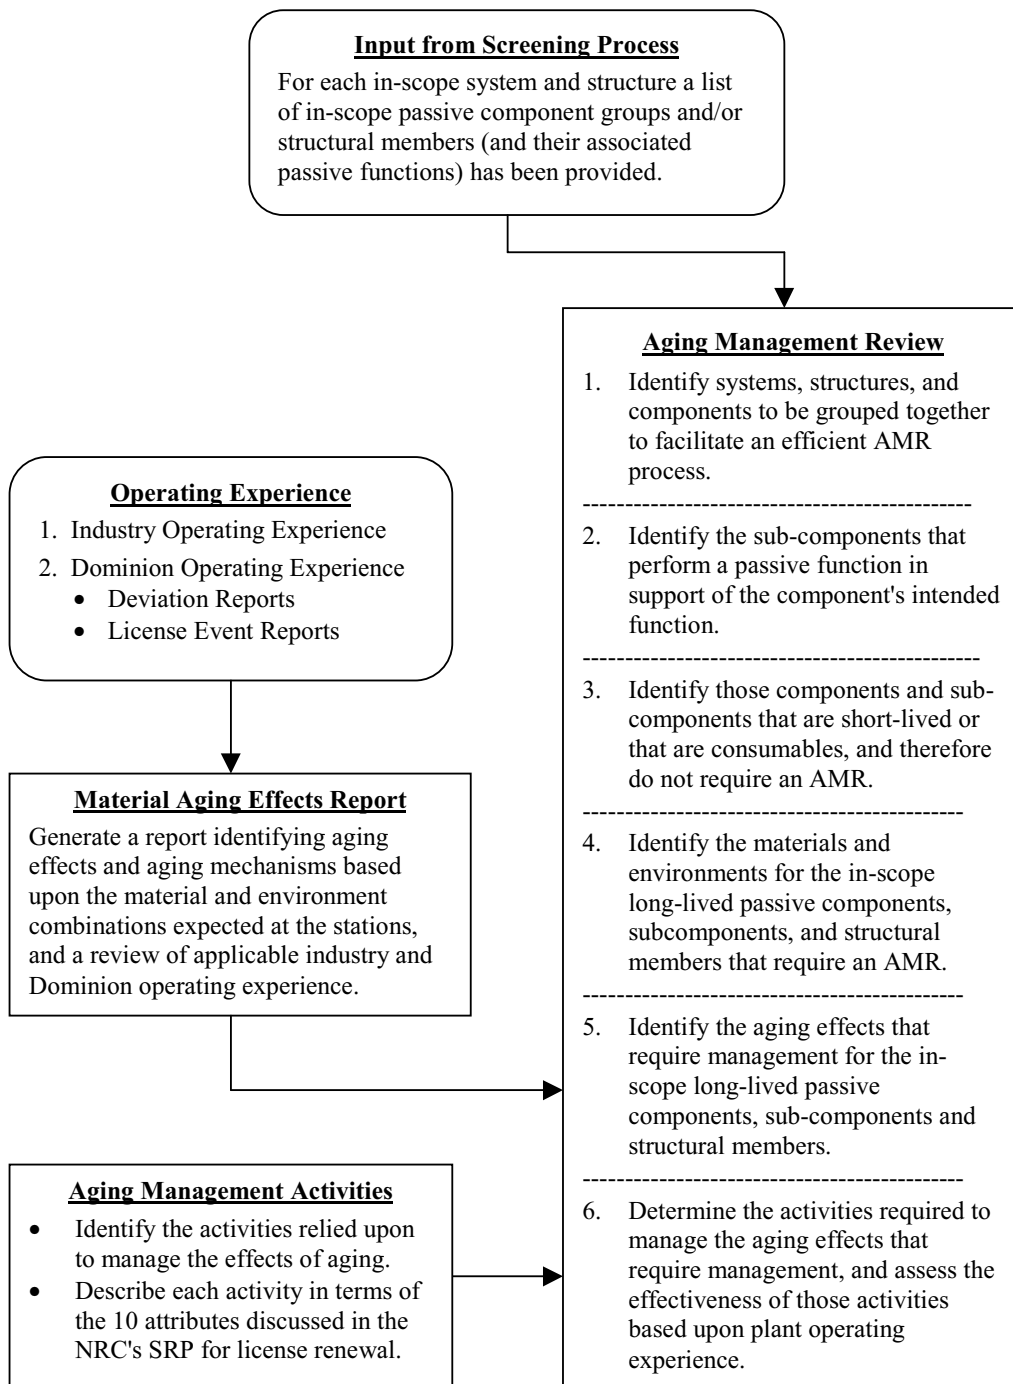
**Input from Screening Process**

For each in-scope system and structure a list of in-scope passive component groups and/or structural members (and their associated passive functions) has been provided.

**Aging Management Review**

1. Identify systems, structures, and components to be grouped together to facilitate an efficient AMR process.

2. Identify the sub-components that perform a passive function in support of the component's intended function.

3. Identify those components and sub-components that are short-lived or that are consumables, and therefore do not require an AMR.

4. Identify the materials and environments for the in-scope long-lived passive components, subcomponents, and structural members that require an AMR.

5. Identify the aging effects that require management for the in-scope long-lived passive components, sub-components and structural members.

6. Determine the activities required to manage the aging effects that require management, and assess the effectiveness of those activities based upon plant operating experience.

**Operating Experience**

1. Industry Operating Experience
2. Dominion Operating Experience
- Deviation Reports
- License Event Reports

**Material Aging Effects Report**

Generate a report identifying aging effects and aging mechanisms based upon the material and environment combinations expected at the stations, and a review of applicable industry and Dominion operating experience.

**Aging Management Activities**

- Identify the activities relied upon to manage the effects of aging.
- Describe each activity in terms of the 10 attributes discussed in the NRC's SRP for license renewal.